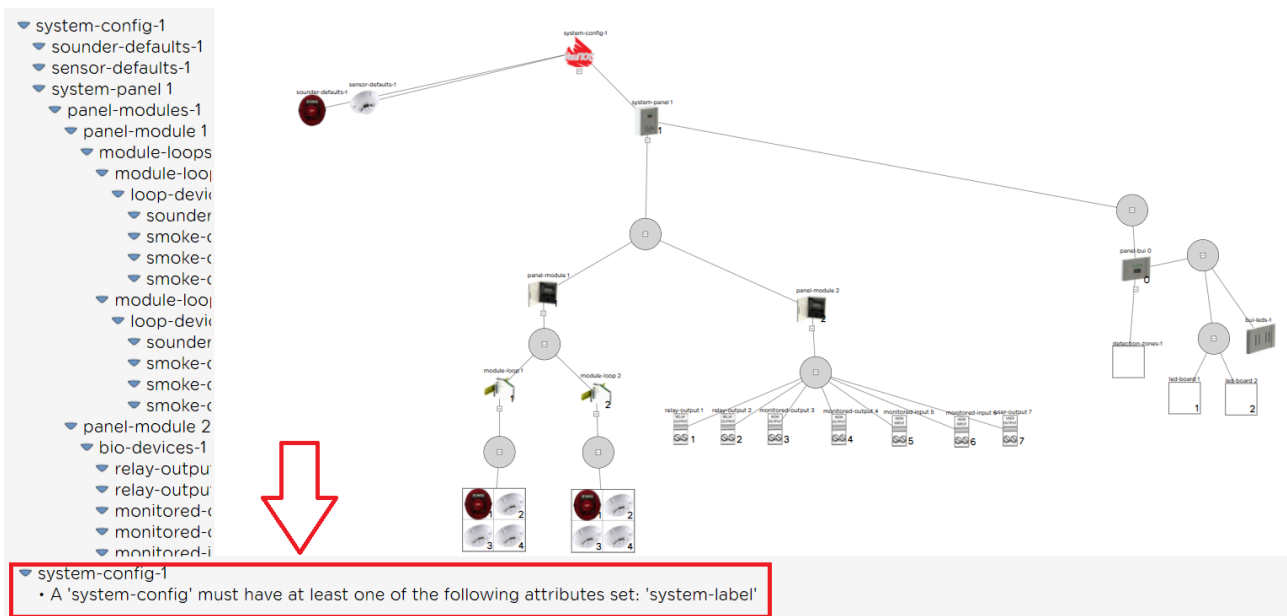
system-config-1
sounder-defaults-1
sensor-defaults-1
system-panel 1
panel-modules-1
panel-module 1
module-loops
module-loo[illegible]
loop-devic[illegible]
sounder
smoke-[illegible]
smoke-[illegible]
smoke-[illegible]
module-loo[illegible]
loop-devic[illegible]
sounder
smoke-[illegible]
smoke-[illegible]
smoke-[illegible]
panel-module 2
bio-devices-1
relay-outpu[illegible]
relay-outpu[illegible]
monitored-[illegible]
monitored-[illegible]
monitored-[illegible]

system-config-1
sounder-defaults-1
sensor-defaults-1
system-panel 1
1
panel-module 1
panel-module 2
2
module-loop 1
1
module-loop 2
2
1
2
3
4
1
2
3
4
relay-output 1
relay-output 2
monitored-output 3
monitored-output 4
monitored-input 5
monitored-input 6
user-output 7
1
2
3
4
5
6
7
panel-bui 0
0
detection-zones-1
bui-leds-1
led-board 1
1
led-board 2
2

system-config-1
• A 'system-config' must have at least one of the following attributes set: 'system-label'